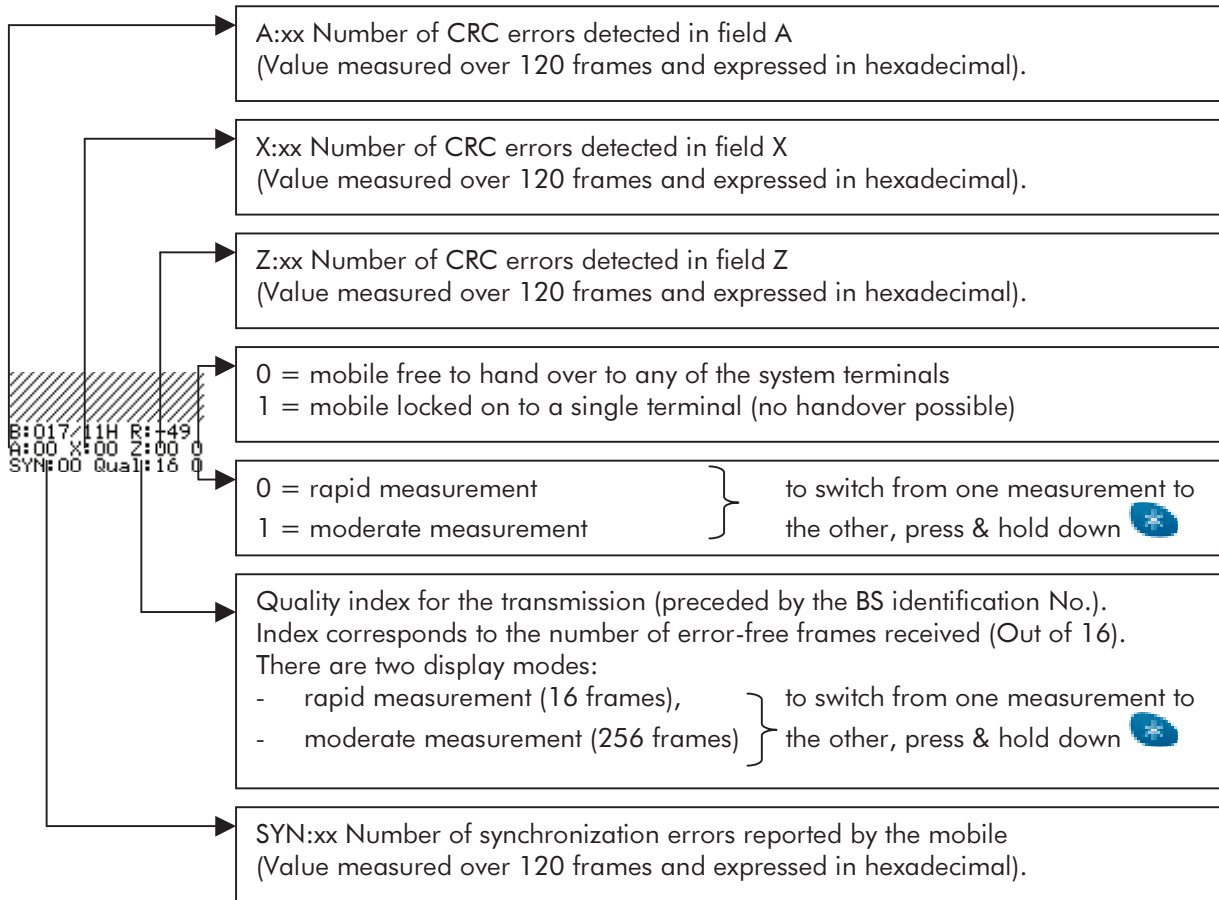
B:017/11H R:-49
A:00 X:00 Z:00 0
SYN:00 Qual:16 0

A:xx Number of CRC errors detected in field A
(Value measured over 120 frames and expressed in hexadecimal).

X:xx Number of CRC errors detected in field X
(Value measured over 120 frames and expressed in hexadecimal).

Z:xx Number of CRC errors detected in field Z
(Value measured over 120 frames and expressed in hexadecimal).

0 = mobile free to hand over to any of the system terminals
1 = mobile locked on to a single terminal (no handover possible)

0 = rapid measurement
1 = moderate measurement
to switch from one measurement to the other, press & hold down

Quality index for the transmission (preceded by the BS identification No.).
Index corresponds to the number of error-free frames received (Out of 16).
There are two display modes:
- rapid measurement (16 frames),
- moderate measurement (256 frames)
to switch from one measurement to the other, press & hold down

SYN:xx Number of synchronization errors reported by the mobile
(Value measured over 120 frames and expressed in hexadecimal).